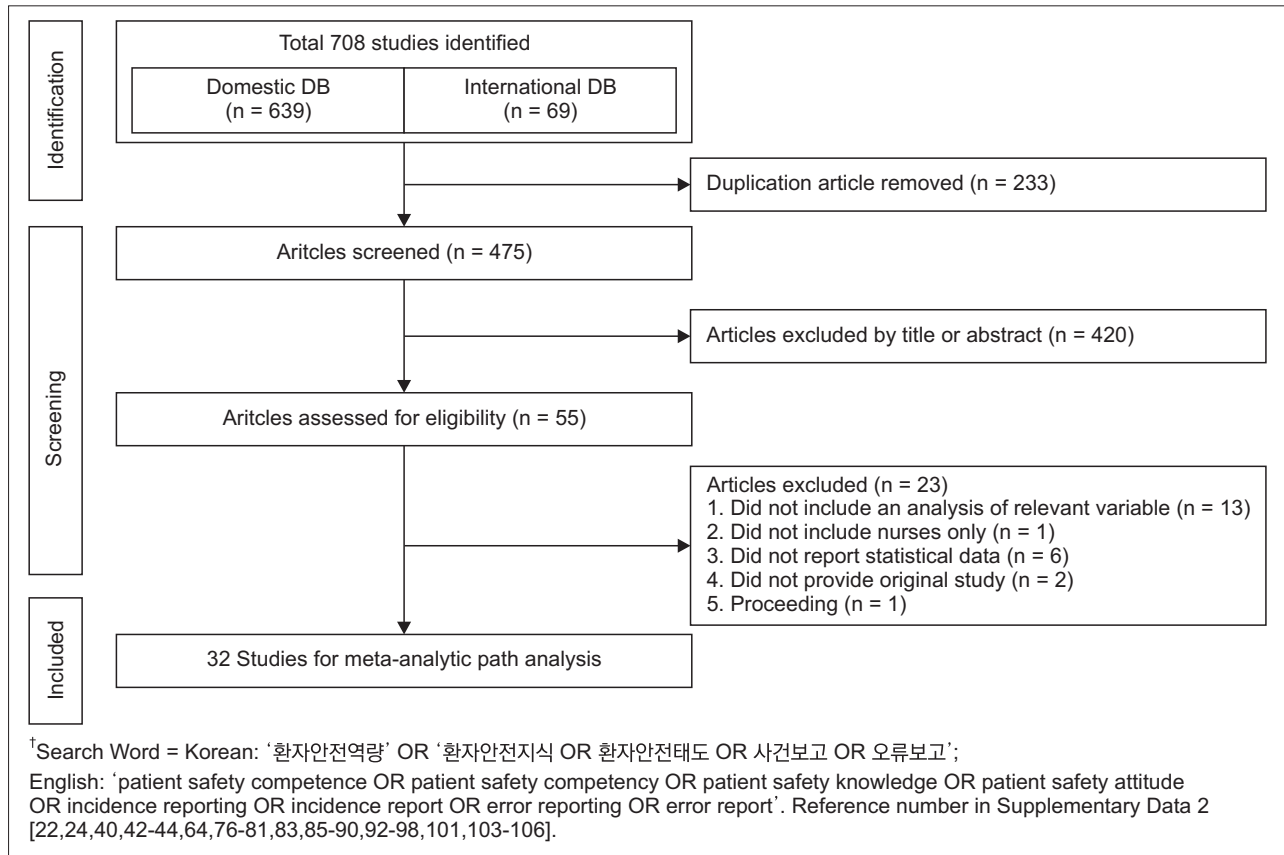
Identification

Total 708 studies identified

Domestic DB (n = 639)

International DB (n = 69)

Duplication article removed (n = 233)

Screening

Aritcles screened (n = 475)

Articles excluded by title or abstract (n = 420)

Aritcles assessed for eligibility (n = 55)

Articles excluded (n = 23)
1. Did not include an analysis of relevant variable (n = 13)
2. Did not include nurses only (n = 1)
3. Did not report statistical data (n = 6)
4. Did not provide original study (n = 2)
5. Proceeding (n = 1)

Included

32 Studies for meta-analytic path analysis

$^{\dagger}$Search Word = Korean: '환자안전역량' OR '환자안전지식 OR 환자안전태도 OR 사건보고 OR 오류보고';

English: 'patient safety competence OR patient safety competency OR patient safety knowledge OR patient safety attitude OR incidence reporting OR incidence report OR error reporting OR error report'. Reference number in Supplementary Data 2 [22,24,40,42-44,64,76-81,83,85-90,92-98,101,103-106].